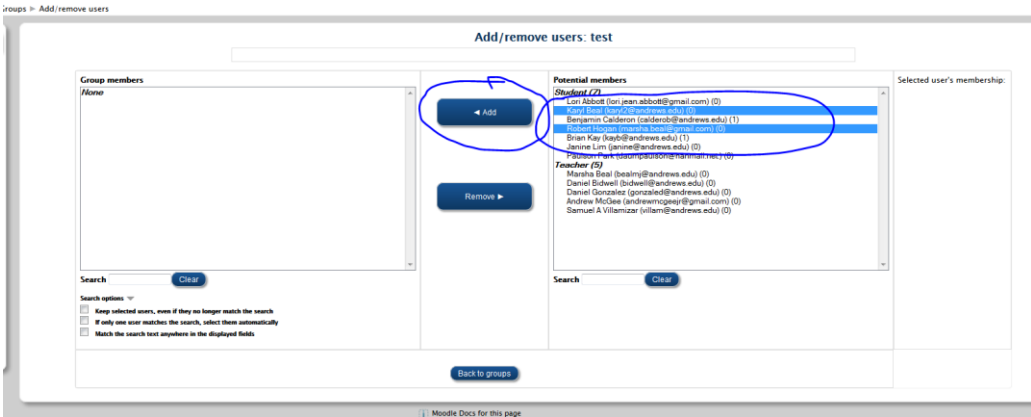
Groups ▸ Add/remove users

Add/remove users: test

Group members
None

◄ Add

Remove ►

Potential members
Student (7)
Lori Abbott (lori.jean.abbott@gmail.com) (0)
Karyl Beal (karyl2@andrews.edu) (0)
Benjamin Calderon (calderob@andrews.edu) (1)
Robert Hogan (marsha.beal@gmail.com) (0)
Brian Kay (kayb@andrews.edu) (1)
Janine Lim (janine@andrews.edu) (0)
Paulson Park (saumpaulson@hanmail.net) (0)
Teacher (5)
Marsha Beal (bealmj@andrews.edu) (0)
Daniel Bidwell (bidwell@andrews.edu) (0)
Daniel Gonzalez (gonzaled@andrews.edu) (0)
Andrew McGee (andrewmcgeejr@gmail.com) (0)
Samuel A Villamizar (villam@andrews.edu) (0)

Selected user's membership:

Search Clear

Search options

Keep selected users, even if they no longer match the search
If only one user matches the search, select them automatically
Match the search text anywhere in the displayed fields

Search Clear

Back to groups

Moodle Docs for this page